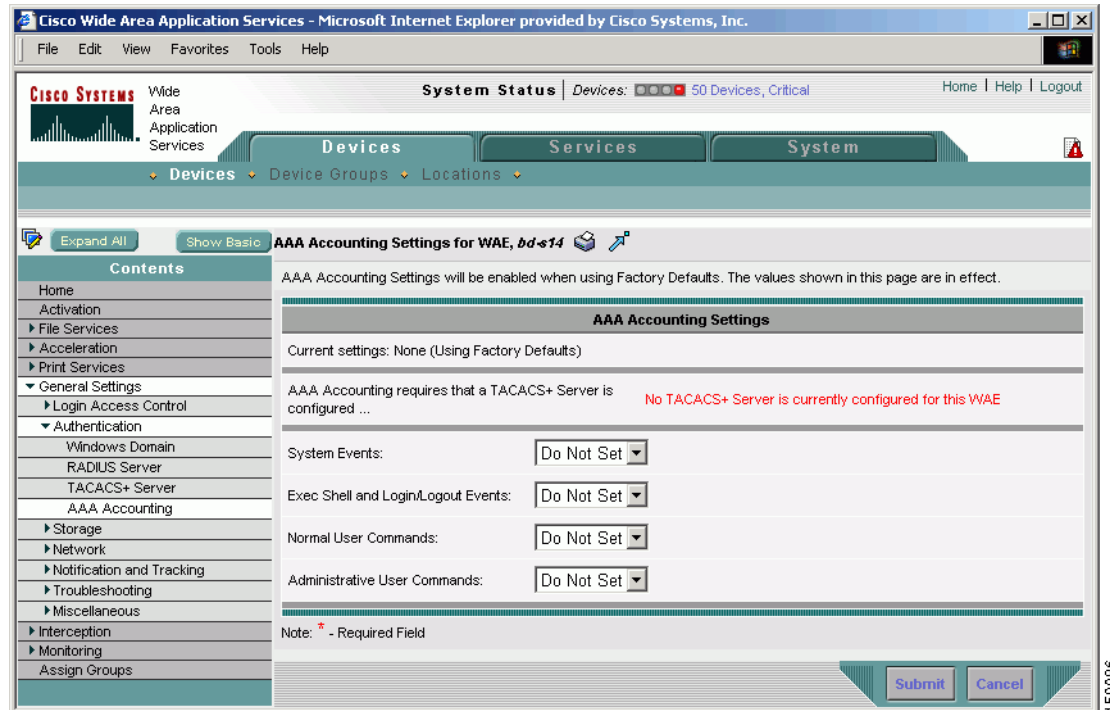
Cisco Wide Area Application Services - Microsoft Internet Explorer provided by Cisco Systems, Inc.

File Edit View Favorites Tools Help

CISCO SYSTEMS Wide Area Application Services

System Status | Devices: 50 Devices, Critical

Home | Help | Logout

Devices Services System

Devices Device Groups Locations

Expand All Show Basic AAA Accounting Settings for WAE, bd-s14

Contents
Home
Activation
File Services
Acceleration
Print Services
General Settings
Login Access Control
Authentication
Windows Domain
RADIUS Server
TACACS+ Server
AAA Accounting
Storage
Network
Notification and Tracking
Troubleshooting
Miscellaneous
Interception
Monitoring
Assign Groups

AAA Accounting Settings will be enabled when using Factory Defaults. The values shown in this page are in effect.

AAA Accounting Settings

Current settings: None (Using Factory Defaults)

AAA Accounting requires that a TACACS+ Server is configured ... No TACACS+ Server is currently configured for this WAE

System Events: Do Not Set

Exec Shell and Login/Logout Events: Do Not Set

Normal User Commands: Do Not Set

Administrative User Commands: Do Not Set

Note: * - Required Field

Submit Cancel

159096